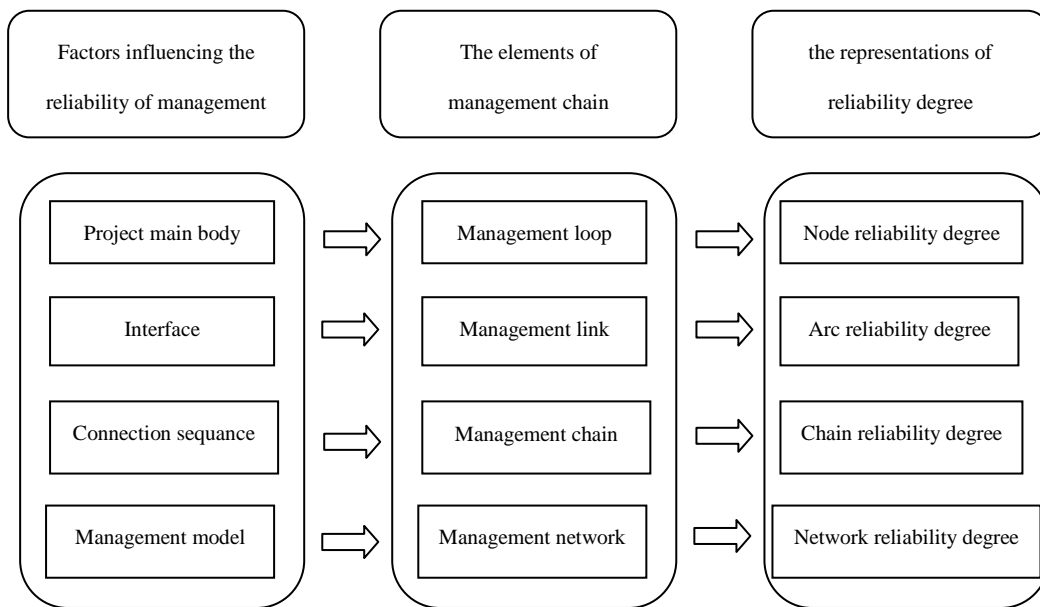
Factors influencing the reliability of management

The elements of management chain

the representations of reliability degree

Project main body

Interface

Connection sequance

Management model

Management loop

Management link

Management chain

Management network

Node reliability degree

Arc reliability degree

Chain reliability degree

Network reliability degree